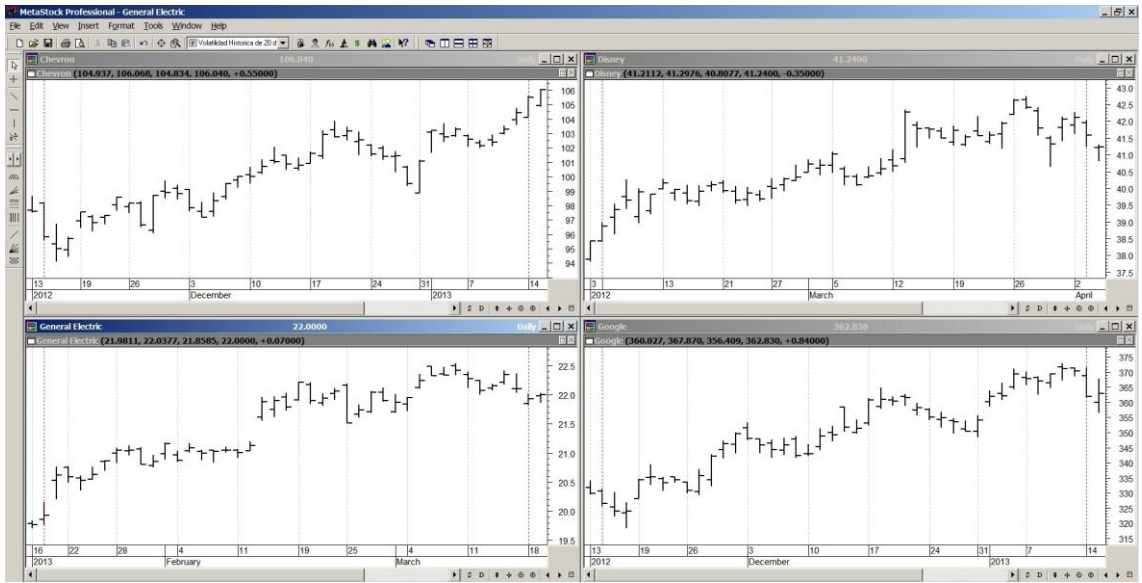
MetaStock Professional - General Electric
File Edit View Insert Format Tools Window Help
Volatilidad Historica de 20 d

Chevron 106.040 Daily
Chevron (104.937, 106.068, 104.834, 106.040, +0.55000)
106 105 104 103 102 101 100 99 98 97 96 95 94
13 19 26 3 10 17 24 31 7 14
2012 December 2013

Disney 41.2400 Daily
Disney (41.2112, 41.2976, 40.8077, 41.2400, -0.35000)
43.0 42.5 42.0 41.5 41.0 40.5 40.0 39.5 39.0 38.5 38.0 37.5
3 13 21 27 5 12 19 26 2
2012 March April

General Electric 22.0000 Daily
General Electric (21.9811, 22.0377, 21.8585, 22.0000, +0.07000)
22.5 22.0 21.5 21.0 20.5 20.0 19.5
16 22 28 4 11 19 25 4 11 18
2013 February March

Google 362.830 Daily
Google (360.027, 367.870, 356.409, 362.830, +0.84000)
375 370 365 360 355 350 345 340 335 330 325 320 315
13 19 26 3 10 17 24 31 7 14
2012 December 2013